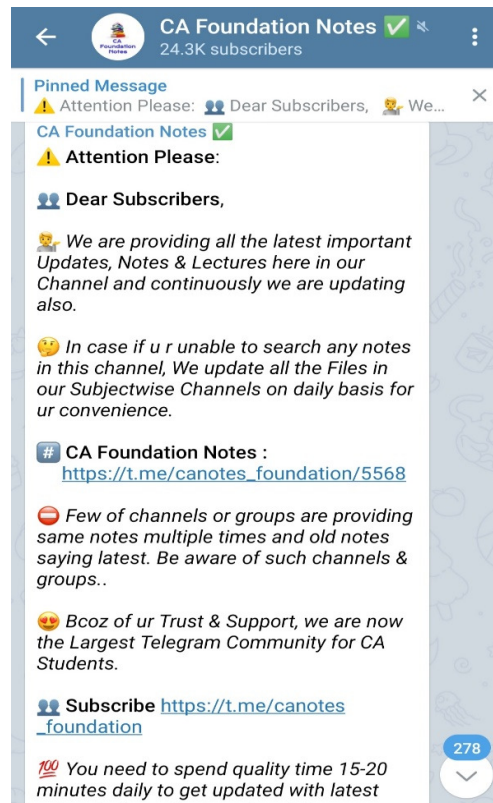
CA Foundation Notes ✅
24.3K subscribers

CA Foundation Notes

Pinned Message
⚠️ Attention Please: 👥 Dear Subscribers, 👨‍💼 We...

CA Foundation Notes ✅
⚠️ Attention Please:

👥 Dear Subscribers,

👨‍💼 We are providing all the latest important Updates, Notes & Lectures here in our Channel and continuously we are updating also.

🤔 In case if u r unable to search any notes in this channel, We update all the Files in our Subjectwise Channels on daily basis for ur convenience.

#️⃣ CA Foundation Notes : https://t.me/canotes_foundation/5568

⛔ Few of channels or groups are providing same notes multiple times and old notes saying latest. Be aware of such channels & groups..

😍 Bcoz of ur Trust & Support, we are now the Largest Telegram Community for CA Students.

👥 Subscribe https://t.me/canotes_foundation

💯 You need to spend quality time 15-20 minutes daily to get updated with latest

278